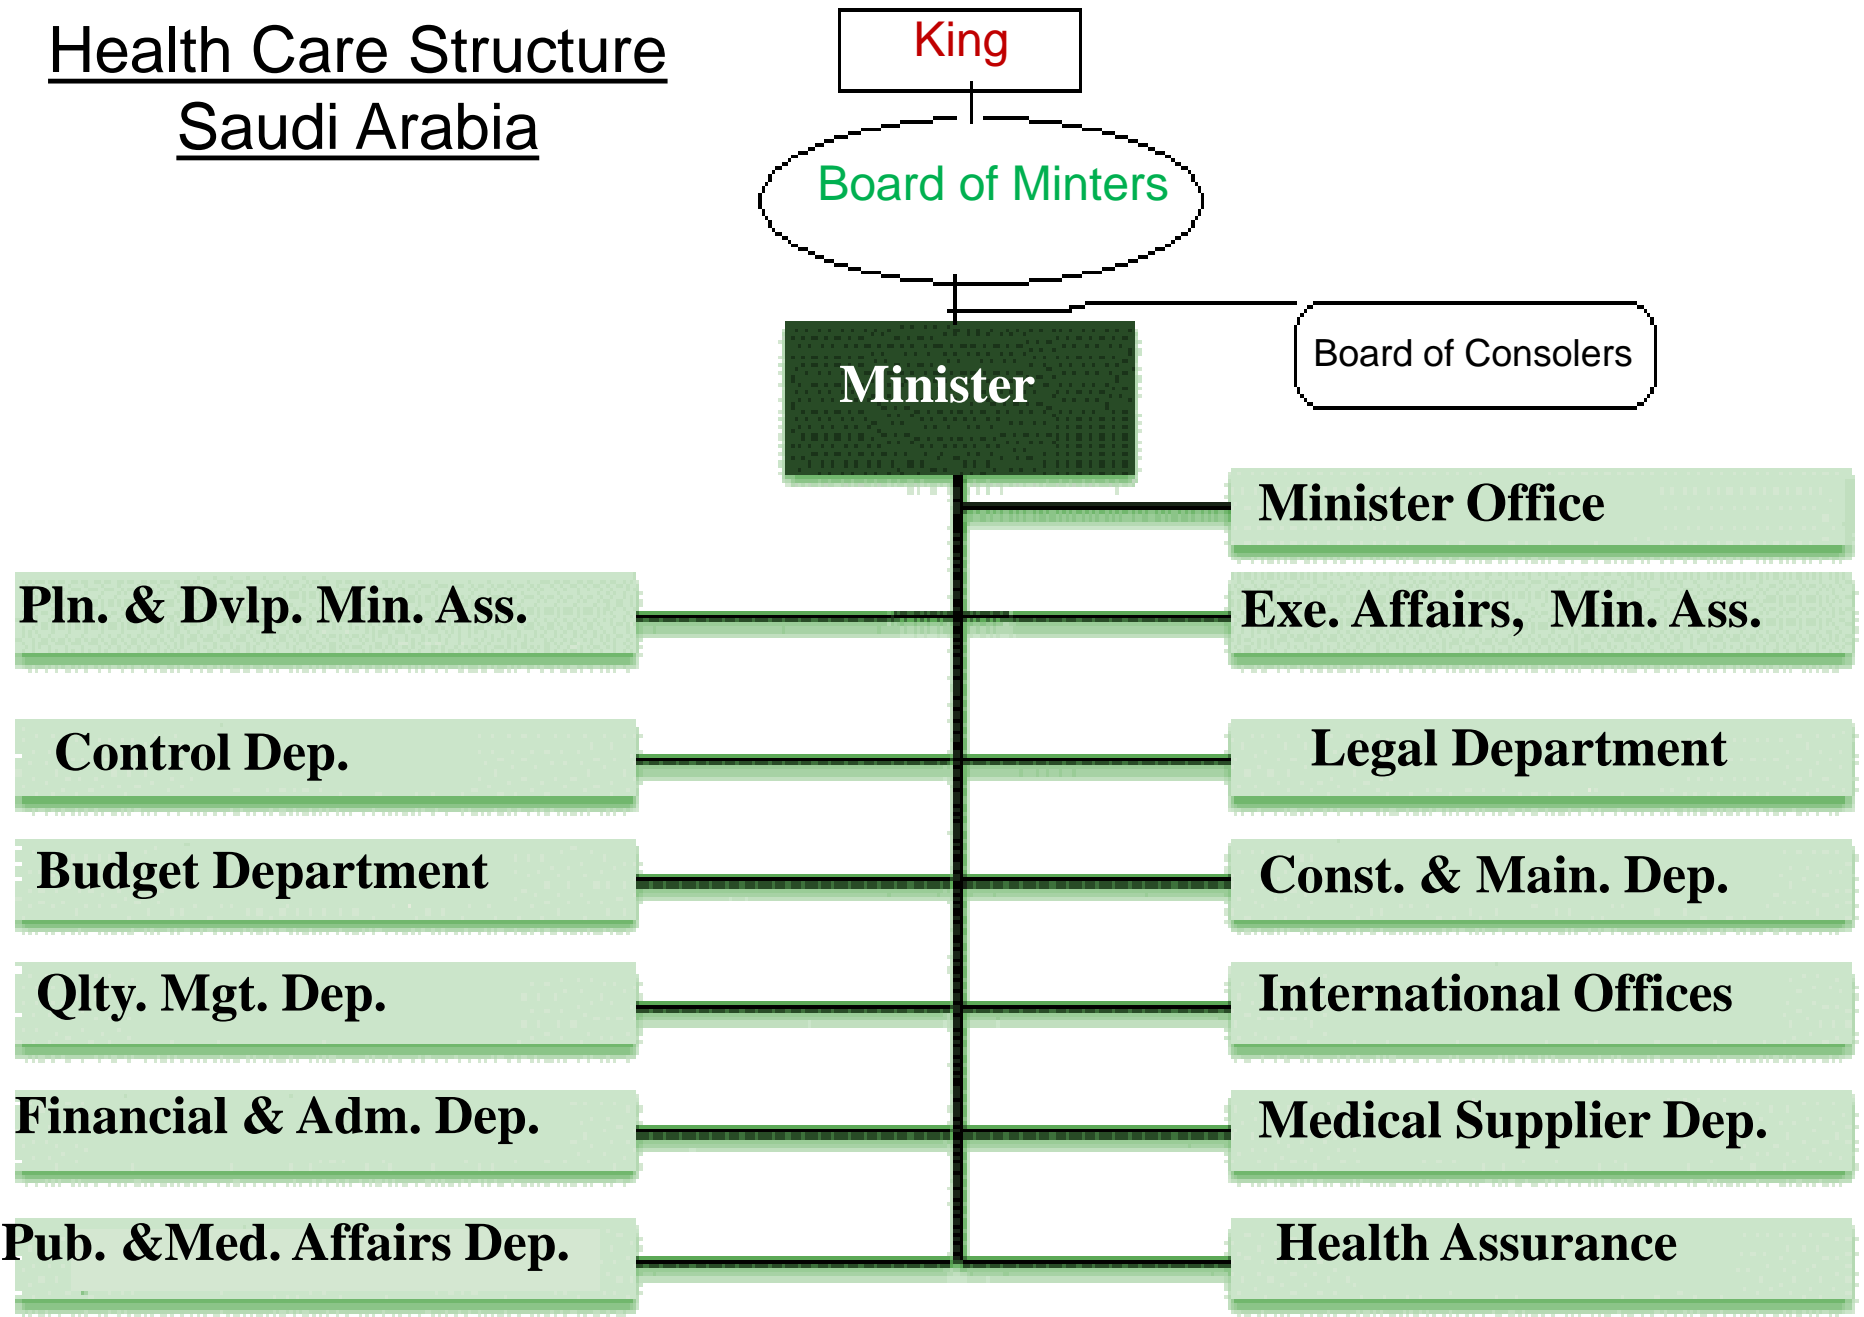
Health Care Structure
Saudi Arabia

King

Board of Minters

Minister

Board of Consolers

Minister Office

Pln. & Dvlp. Min. Ass.

Exe. Affairs, Min. Ass.

Control Dep.

Legal Department

Budget Department

Const. & Main. Dep.

Qlty. Mgt. Dep.

International Offices

Financial & Adm. Dep.

Medical Supplier Dep.

Pub. &Med. Affairs Dep.

Health Assurance